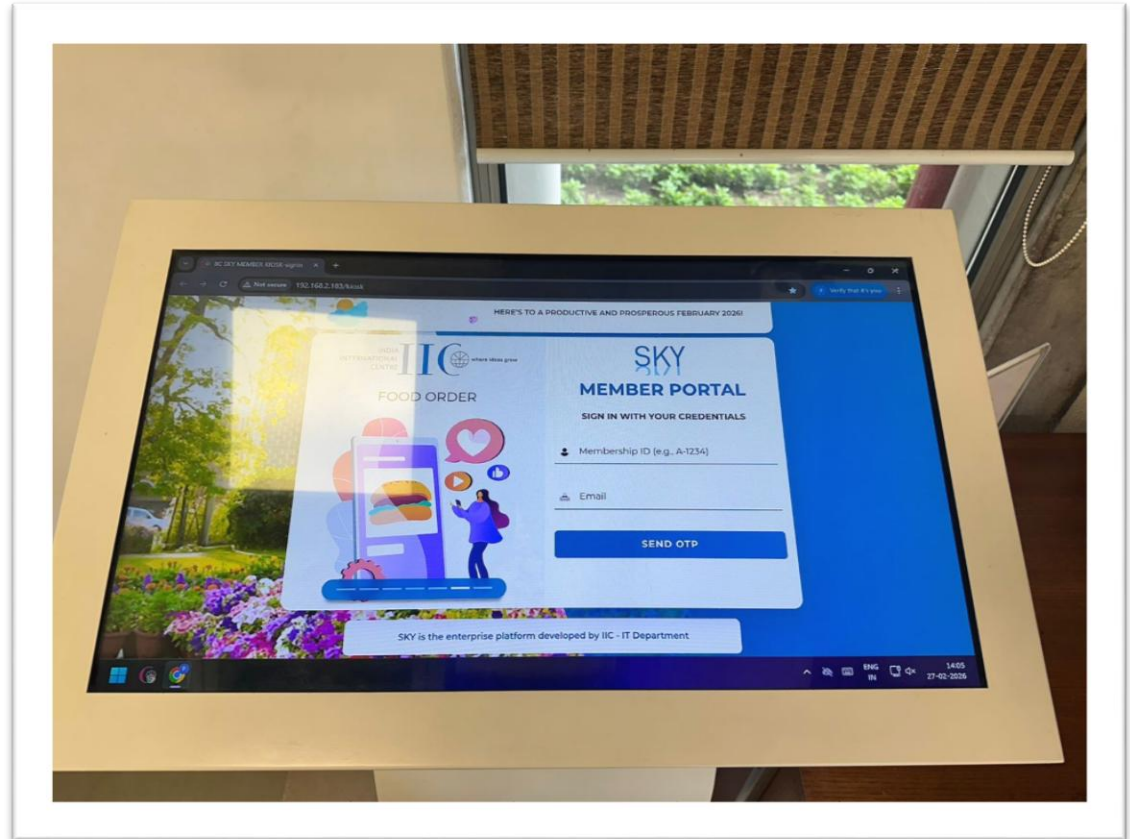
IIC SKY MEMBER MODE signin
Not secure 192.168.2.183/kiosk
Verify that it's you

HERE'S TO A PRODUCTIVE AND PROSPEROUS FEBRUARY 2026!

INDIA INTERNATIONAL CENTRE IIC where ideas grow

FOOD ORDER

SKY

MEMBER PORTAL

SIGN IN WITH YOUR CREDENTIALS

Membership ID (e.g., A-1234)

Email

SEND OTP

SKY is the enterprise platform developed by IIC - IT Department

ENG IN 14:05 27-02-2026